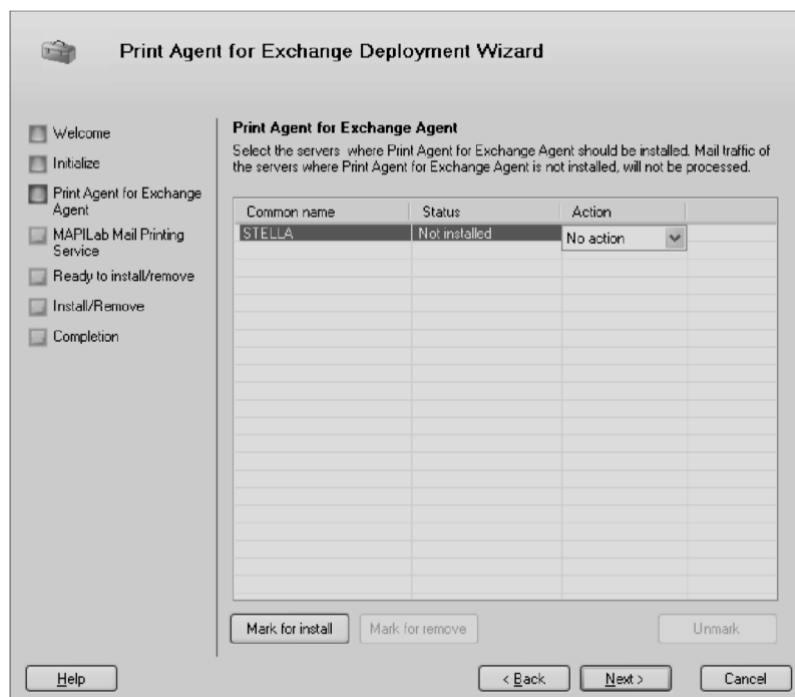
Print Agent for Exchange Deployment Wizard

Welcome

Initialize

Print Agent for Exchange Agent

MAPILab Mail Printing Service

Ready to install/remove

Install/Remove

Completion

Print Agent for Exchange Agent

Select the servers where Print Agent for Exchange Agent should be installed. Mail traffic of the servers where Print Agent for Exchange Agent is not installed, will not be processed.

| Common name | Status | Action |
|---|---|---|
| STELLA | Not installed | No action |

Mark for install

Mark for remove

Unmark

Help

< Back

Next >

Cancel